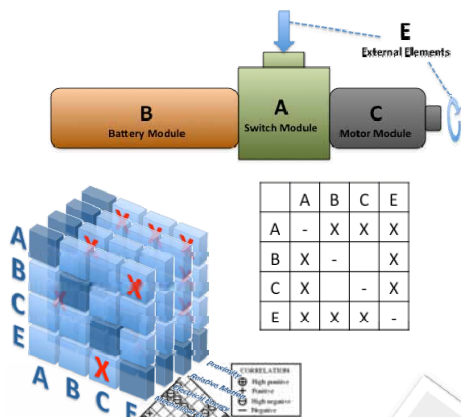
E
External Elements

B
Battery Module

A
Switch Module

C
Motor Module

| | A | B | C | E |
|---|---|---|---|---|
| A | - | X | X | X |
| B | X | - | | X |
| C | X | | - | X |
| E | X | X | X | - |

A
B
C
E

X
X
X
X
X
X

A B C E

Proximity
Relative Alignment
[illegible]

CORRELATION
High positive
Positive
High negative
Negative